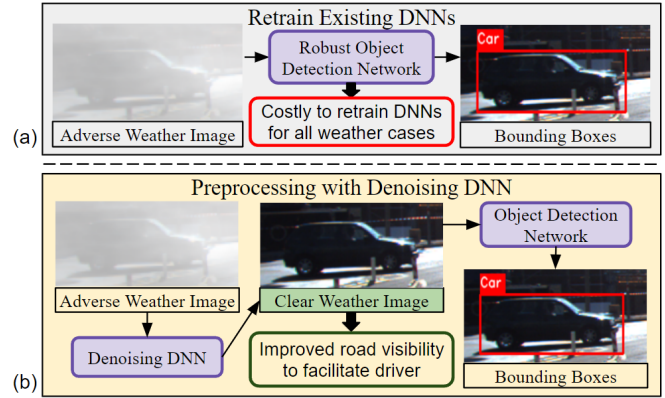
Retrain Existing DNNs

Robust Object Detection Network

Car

Costly to retrain DNNs for all weather cases

(a)

Adverse Weather Image

Bounding Boxes

Preprocessing with Denoising DNN

Object Detection Network

Adverse Weather Image

Clear Weather Image

Car

Denoising DNN

Improved road visibility to facilitate driver

(b)

Bounding Boxes